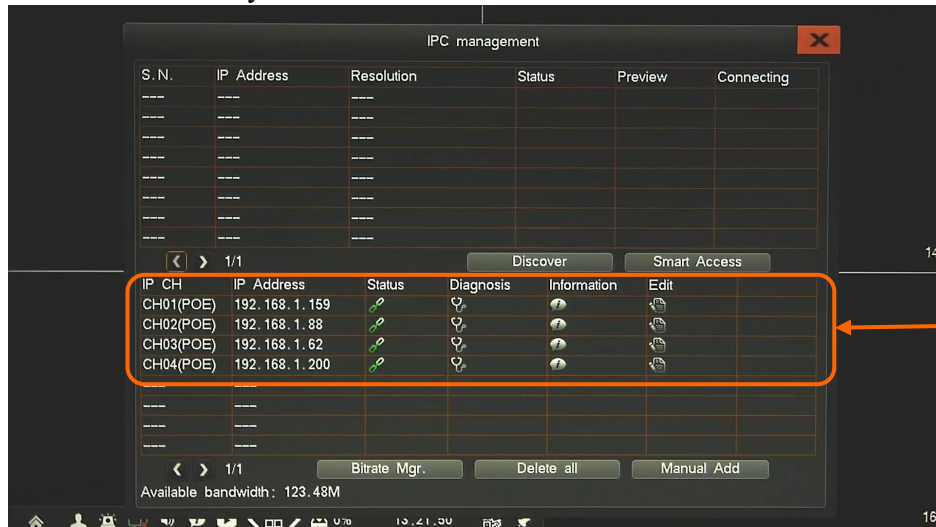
IPC management

| S.N. | IP Address | Resolution | Status | Preview | Connecting |
|---|---|---|---|---|---|
| --- | --- | --- | | | |
| --- | --- | --- | | | |
| --- | --- | --- | | | |
| --- | --- | --- | | | |
| --- | --- | --- | | | |
| --- | --- | --- | | | |
| --- | --- | --- | | | |
| --- | --- | --- | | | |

1/1
Discover
Smart Access

| IP CH | IP Address | Status | Diagnosis | Information | Edit |
|---|---|---|---|---|---|
| CH01(POE) | 192.168.1.159 | | | | |
| CH02(POE) | 192.168.1.88 | | | | |
| CH03(POE) | 192.168.1.62 | | | | |
| CH04(POE) | 192.168.1.200 | | | | |
| --- | --- | | | | |
| --- | --- | | | | |
| --- | --- | | | | |
| --- | --- | | | | |

1/1
Bitrate Mgr.
Delete all
Manual Add
Available bandwidth: 123.48M

14
16
0%
13:21:50